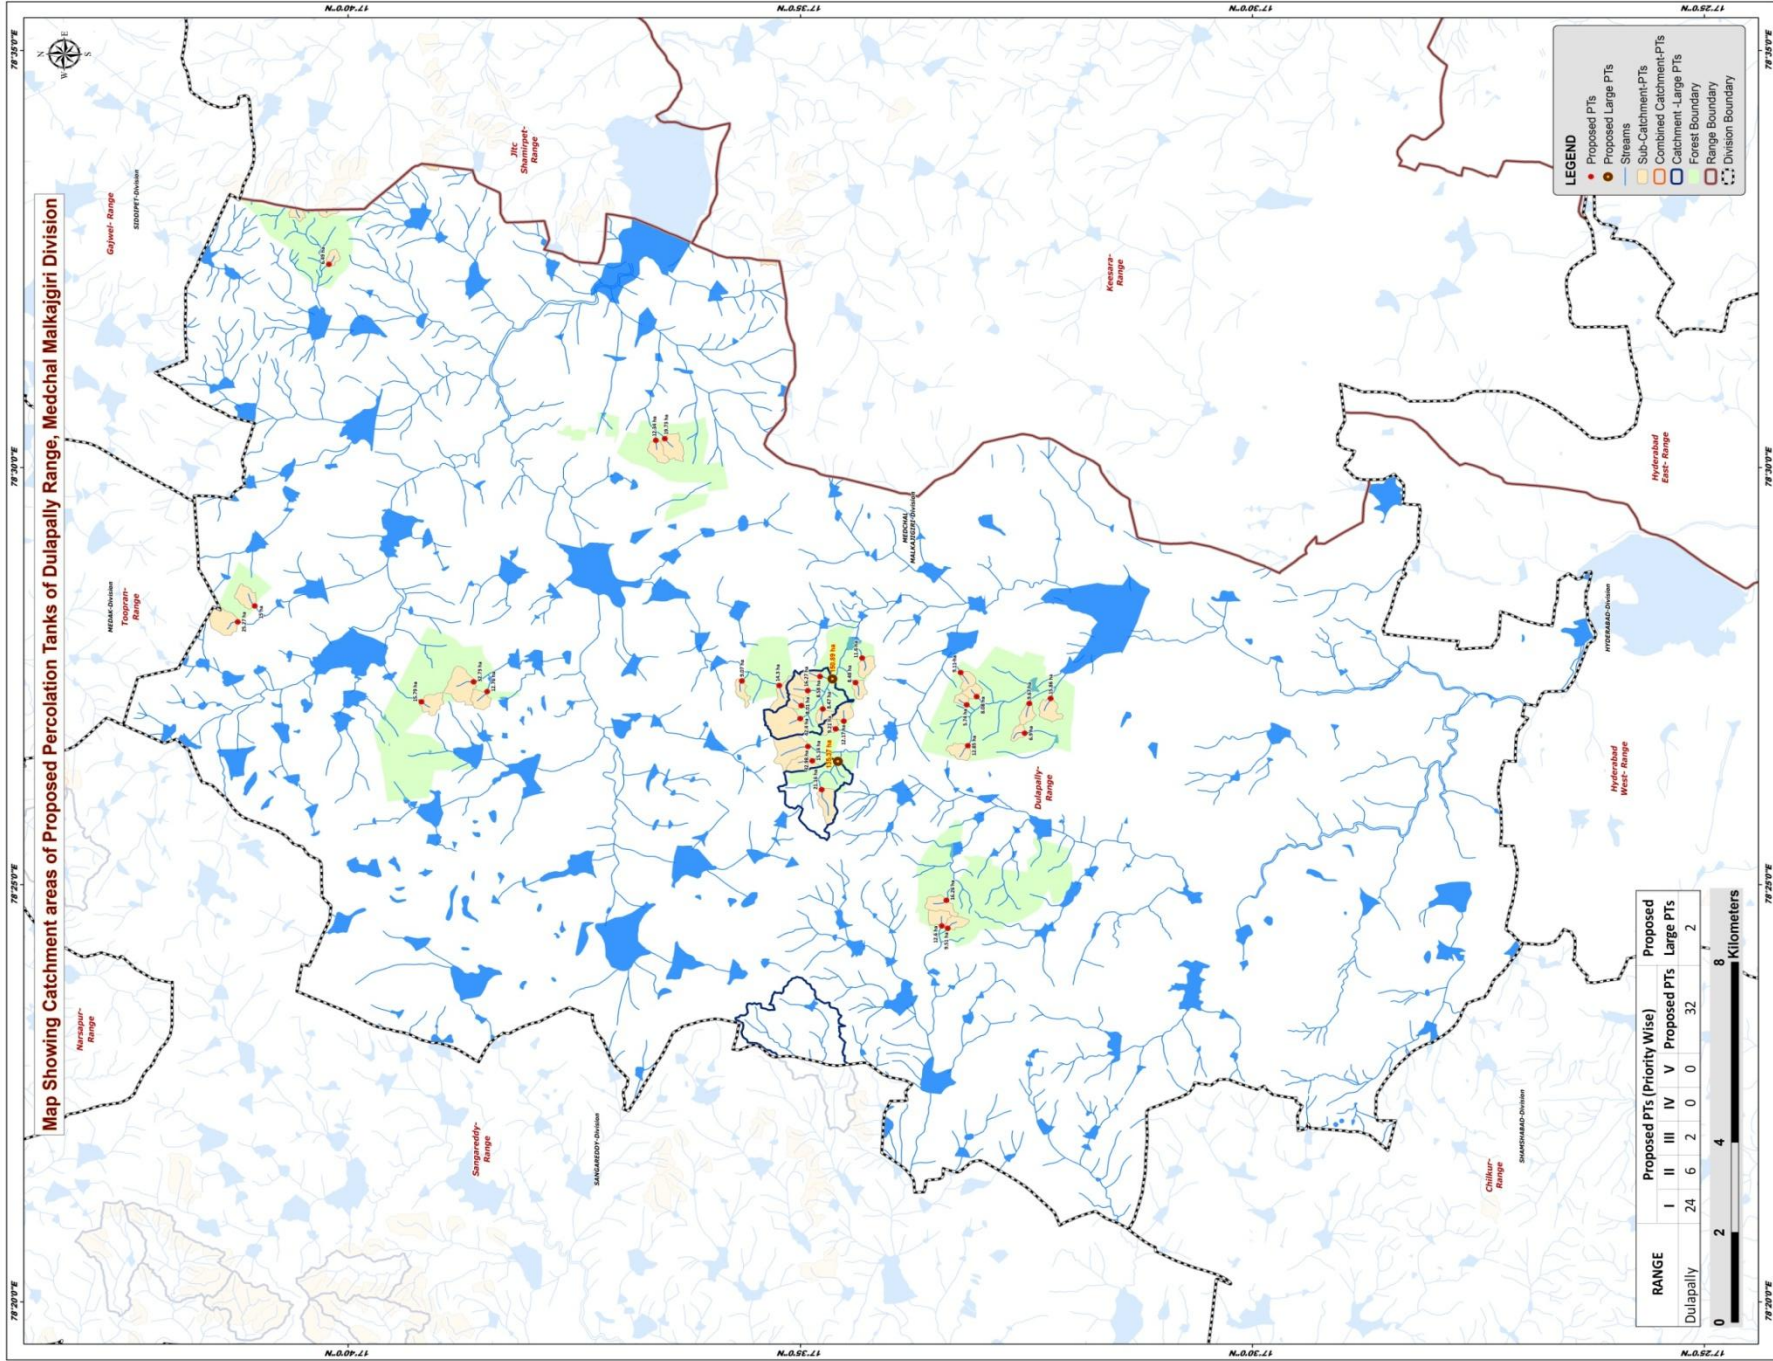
Map Showing Catchment areas of Proposed Percolation Tanks of Dulapally Range, Medchal Malkajgiri Division

LEGEND
Proposed PTs
Proposed Large PTs
Streams
Sub-Catchment-PTs
Combined Catchment-PTs
Catchment -Large PTs
Forest Boundary
Range Boundary
Division Boundary

| RANGE | Proposed PTs (Priority Wise) I | II | III | IV | V | Proposed PTs | Proposed Large PTs |
|---|---|---|---|---|---|---|---|
| Dulapally | 24 | 6 | 2 | 0 | 0 | 32 | 2 |

0 2 4 8 Kilometers

17°40'0"N
17°35'0"N
17°30'0"N
17°25'0"N
78°35'0"E
78°30'0"E
78°25'0"E
78°20'0"E

Gajwel- Range
SIDDIPET-Division
Jltc Shamirpet- Range
Keesara- Range
Hyderabad East- Range
MEDCHAL MALKAJGIRI-Division
MEDAK-Division
Toopran- Range
HYDERABAD-Division
Dulapally- Range
Hyderabad West- Range
Narsapur- Range
Sangareddy- Range
SANGAREDDY-Division
SHAMSHABAD-Division
Chilkur- Range